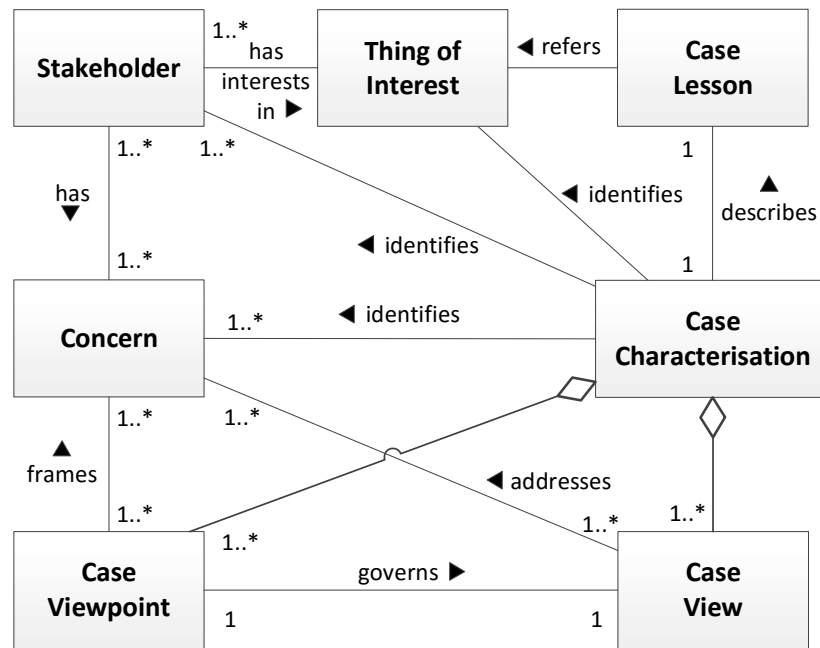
Stakeholder

1..*

has interests in ▶

Thing of Interest

◀ refers

Case Lesson

1..*

1..*

has ▼

1..*

◀ identifies

◀ identifies

1

▲ describes

1

Concern

1..*

◀ identifies

Case Characterisation

1..*

1..*

▲ frames

1..*

◀ addresses

1..*

1..*

1..*

Case Viewpoint

governs ▶

Case View

1

1